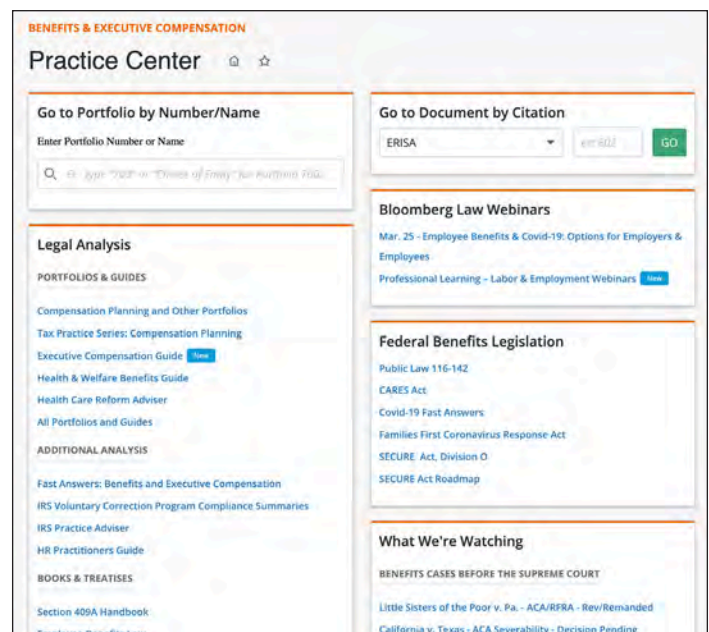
BENEFITS & EXECUTIVE COMPENSATION

Practice Center

Go to Portfolio by Number/Name

Enter Portfolio Number or Name

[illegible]

Legal Analysis

PORTFOLIOS & GUIDES

Compensation Planning and Other Portfolios

Tax Practice Series: Compensation Planning

Executive Compensation Guide New

Health & Welfare Benefits Guide

Health Care Reform Adviser

All Portfolios and Guides

ADDITIONAL ANALYSIS

Fast Answers: Benefits and Executive Compensation

IRS Voluntary Correction Program Compliance Summaries

IRS Practice Adviser

HR Practitioners Guide

BOOKS & TREATISES

Section 409A Handbook

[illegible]

Go to Document by Citation

ERISA

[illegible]

GO

Bloomberg Law Webinars

Mar. 25 - Employee Benefits & Covid-19: Options for Employers & Employees

Professional Learning - Labor & Employment Webinars New

Federal Benefits Legislation

Public Law 116-142

CARES Act

Covid-19 Fast Answers

Families First Coronavirus Response Act

SECURE Act, Division O

SECURE Act Roadmap

What We're Watching

BENEFITS CASES BEFORE THE SUPREME COURT

Little Sisters of the Poor v. Pa. - ACA/RFRA - Rev/Remanded

California v. Texas - ACA Severability - Decision Pending